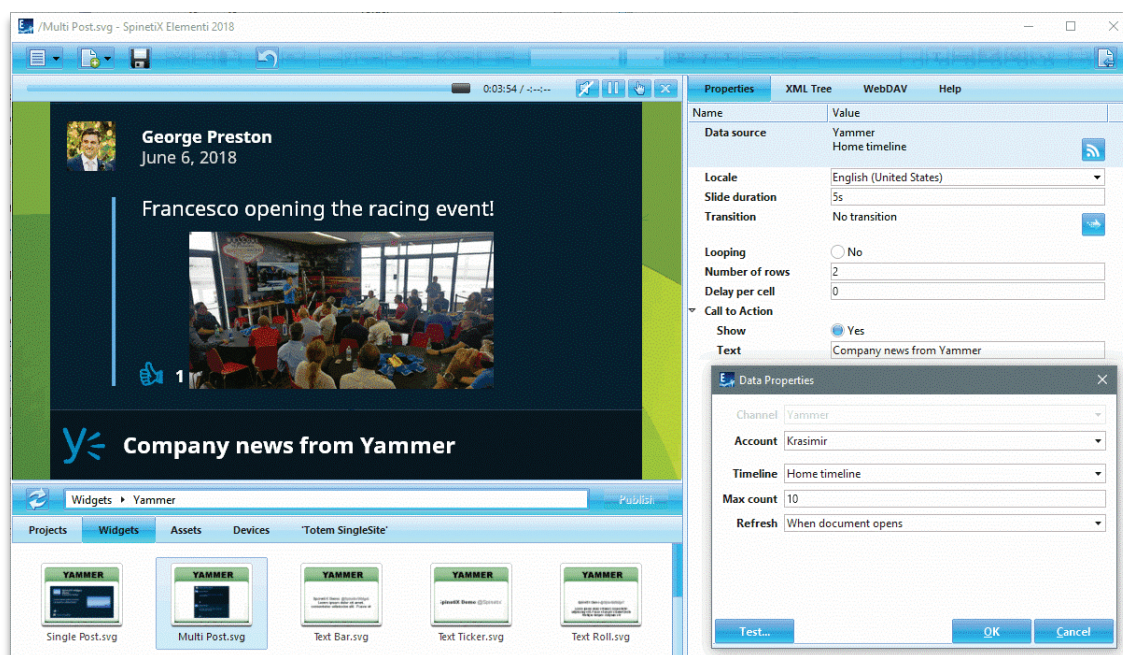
/Multi Post.svg - SpinetiX Elementi 2018

0:03:54 / -:--:--

George Preston
June 6, 2018

Francesco opening the racing event!

1

Company news from Yammer

Widgets ▸ Yammer

Publish

Projects | Widgets | Assets | Devices | 'Totem SingleSite'

YAMMER
Single Post.svg

YAMMER
Multi Post.svg

YAMMER
Text Bar.svg

YAMMER
Text Ticker.svg

YAMMER
Text Roll.svg

Properties | XML Tree | WebDAV | Help

| Name | Value |
|---|---|
| Data source | Yammer Home timeline |
| Locale | English (United States) |
| Slide duration | 5s |
| Transition | No transition |
| Looping | No |
| Number of rows | 2 |
| Delay per cell | 0 |
| Call to Action | |
| Show | Yes |
| Text | Company news from Yammer |

Data Properties

Channel Yammer
Account Krasimir
Timeline Home timeline
Max count 10
Refresh When document opens

Test...
OK
Cancel